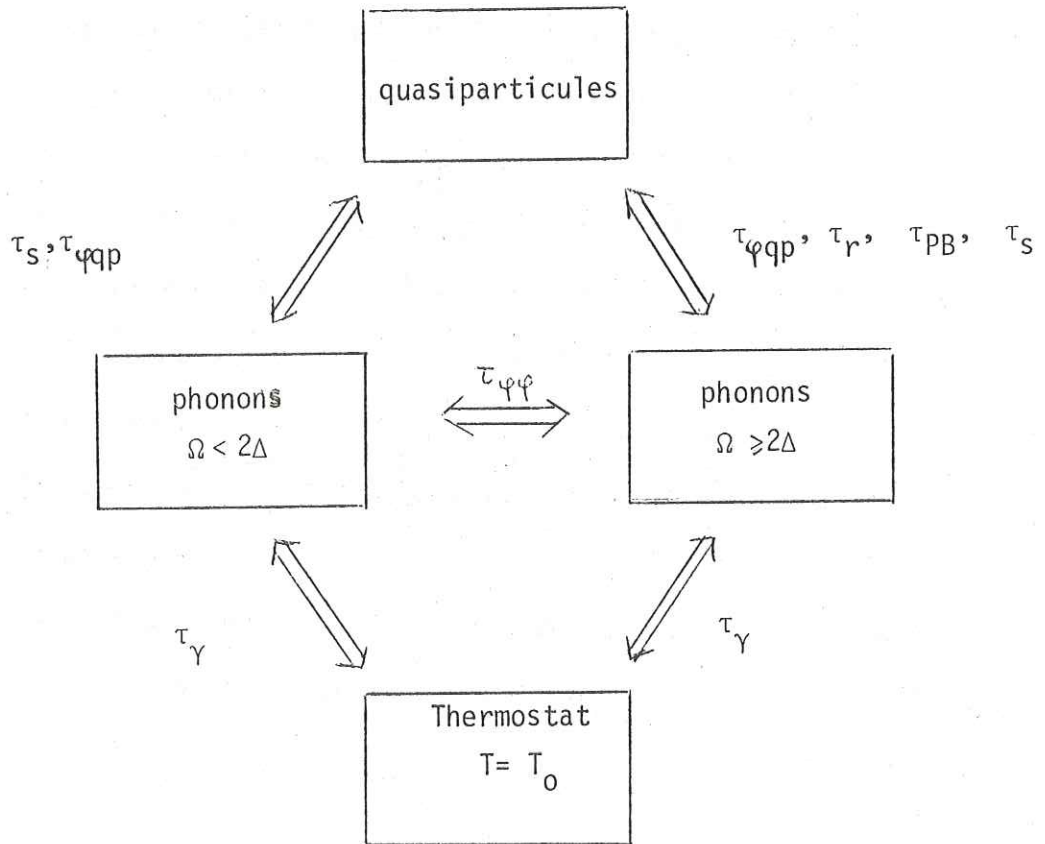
quasiparticules

$\tau_s, \tau_{\varphi qp}$

$\tau_{\varphi qp}, \tau_r, \tau_{PB}, \tau_s$

phonons
$\Omega < 2\Delta$

$\tau_{\varphi\varphi}$

phonons
$\Omega \geqslant 2\Delta$

$\tau_\gamma$

$\tau_\gamma$

Thermostat
$T = T_o$